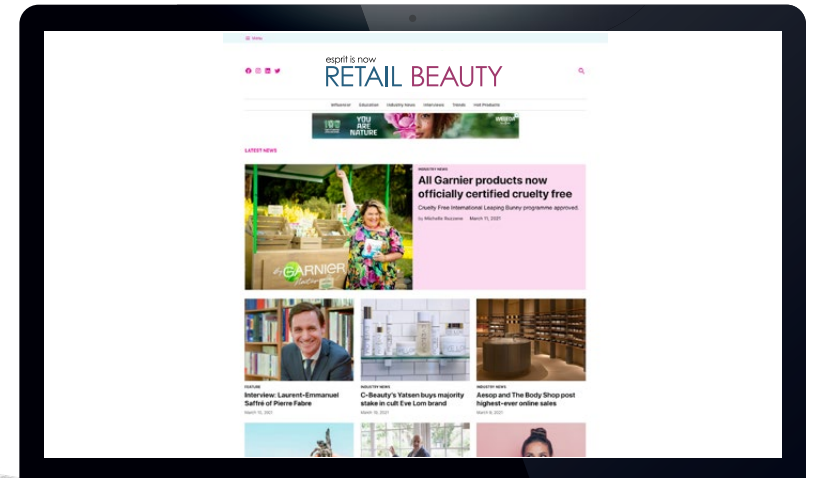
Menu

esprit is now
RETAIL BEAUTY

Influencer Education Industry News Interviews Trends Hot Products

YOU ARE NATURE

LATEST NEWS

INDUSTRY NEWS
All Garnier products now officially certified cruelty free
Cruelty Free International Leaping Bunny programme approved.
by Michelle Russone · March 11, 2021

GARNIER

FEATURE
Interview: Laurent-Emmanuel Saffré of Pierre Fabre
March 11, 2021

INDUSTRY NEWS
C-Beauty's Yatsen buys majority stake in cult Eve Lom brand
March 10, 2021

INDUSTRY NEWS
Aesop and The Body Shop post highest-ever online sales
March 8, 2021